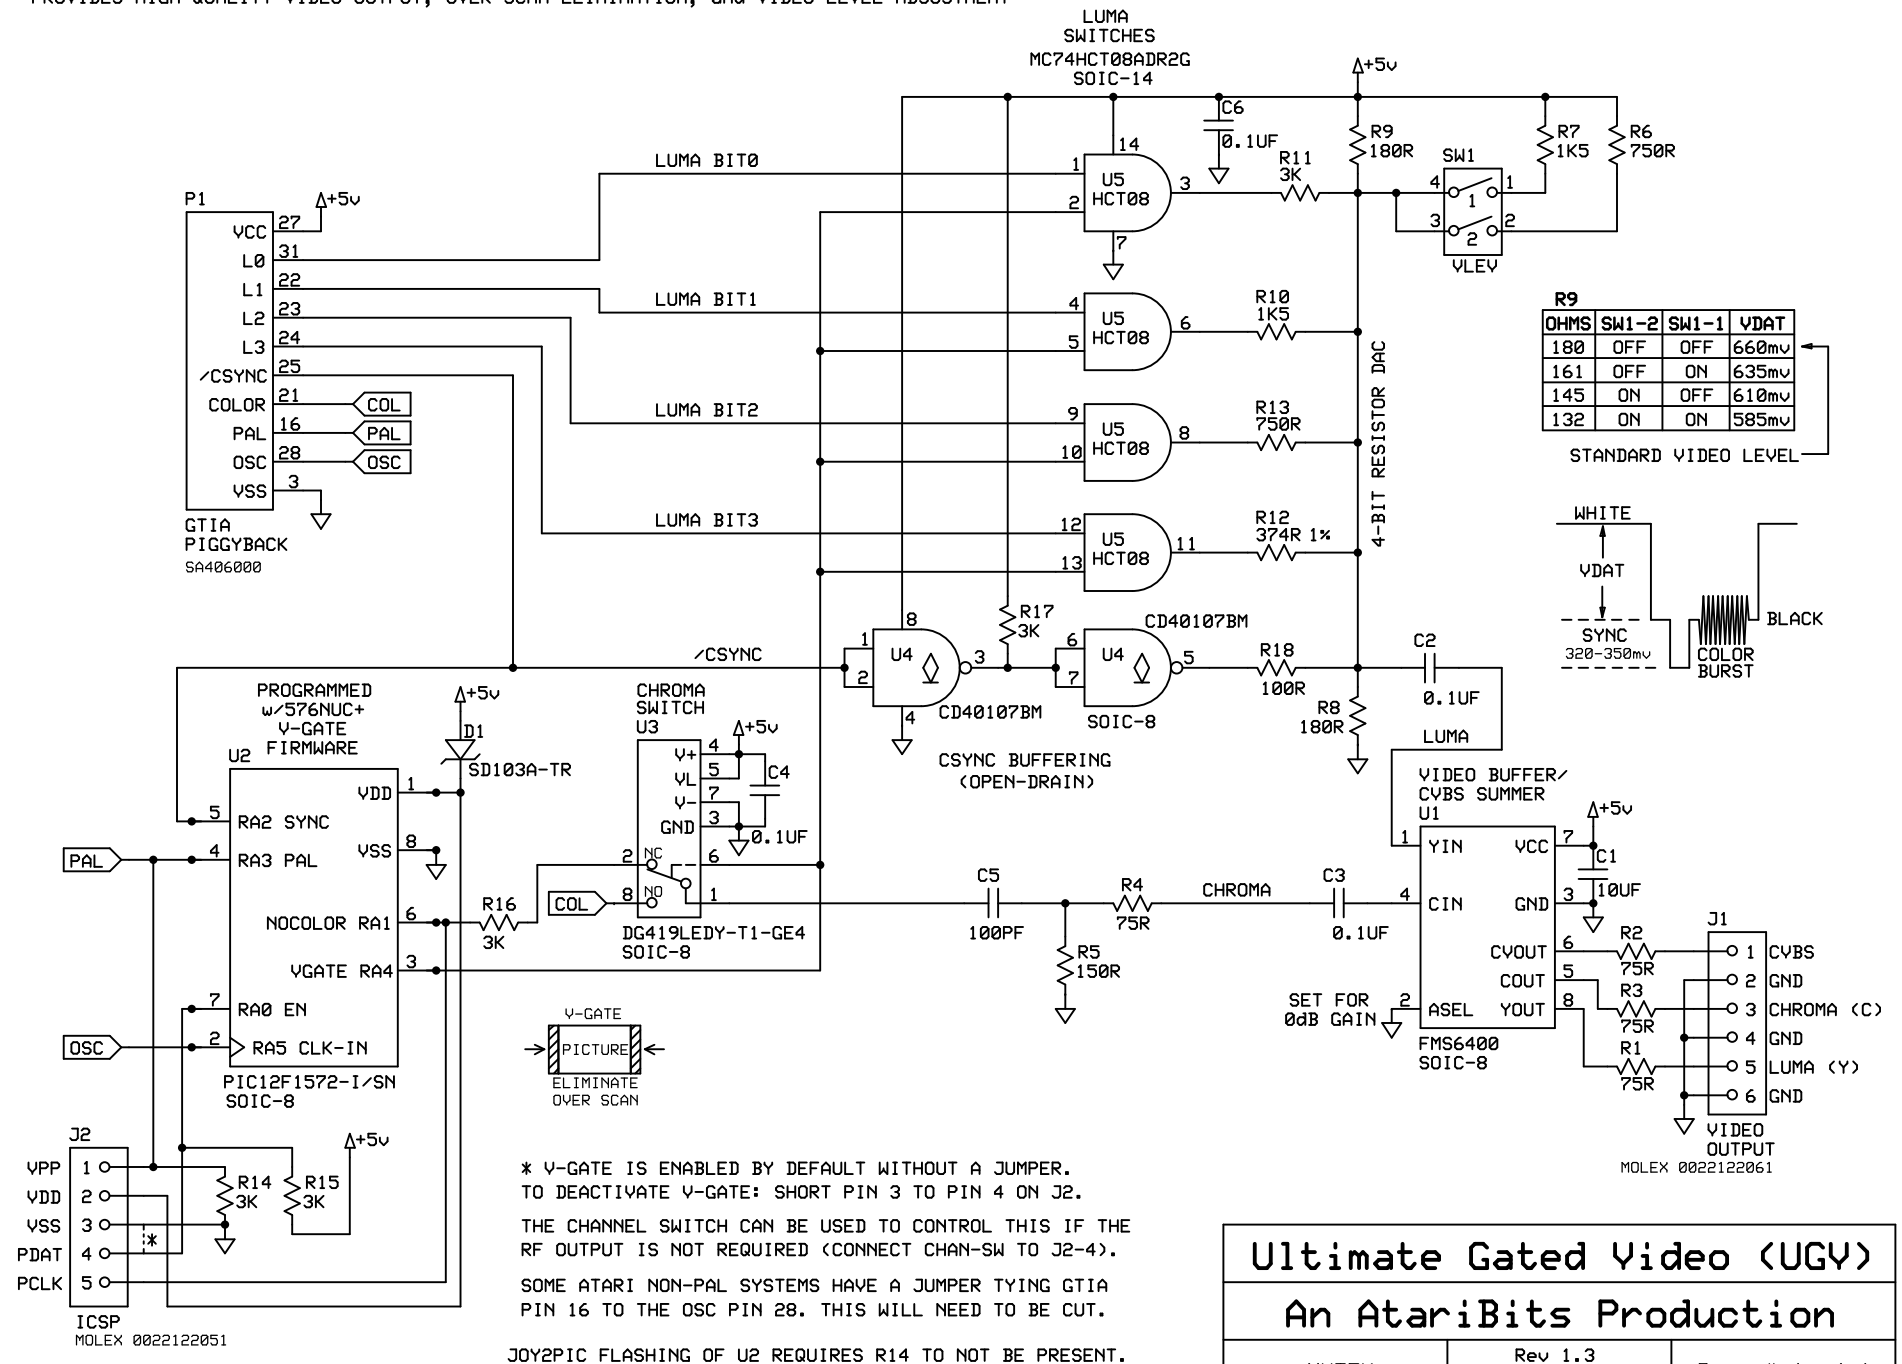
PROVIDES HIGH QUALITY VIDEO OUTPUT, OVER SCAN ELIMINATION, and VIDEO LEVEL ADJUSTMENT

LUMA SWITCHES
MC74HCT08ADR2G
SOIC-14

+5v

C6
0.1UF

R9
180R

R7
1K5

R6
750R

SW1

LUMA BIT0

1
2
14
U5
HCT08
3
7

R11
3K

4
1
3
2
1
2
VLEV

P1
+5v
VCC 27
L0 31
L1 22
L2 23
L3 24
/CSYNC 25
COLOR 21
PAL 16
OSC 28
VSS 3

COL
PAL
OSC

GTIA
PIGGYBACK
SA406000

LUMA BIT1
4
5
U5
HCT08
6
R10
1K5

LUMA BIT2
9
10
U5
HCT08
8
R13
750R

LUMA BIT3
12
13
U5
HCT08
11
R12
374R 1%

4-BIT RESISTOR DAC

R9
| OHMS | SW1-2 | SW1-1 | VDAT |
|---|---|---|---|
| 180 | OFF | OFF | 660mv |
| 161 | OFF | ON | 635mv |
| 145 | ON | OFF | 610mv |
| 132 | ON | ON | 585mv |

STANDARD VIDEO LEVEL

WHITE
VDAT
SYNC
320-350mv
COLOR
BURST
BLACK

8
R17
3K
CD40107BM

/CSYNC
1
2
U4
3
4
CD40107BM

6
7
U4
5
SOIC-8

R18
100R

C2
0.1UF

R8
180R

LUMA

CSYNC BUFFERING
(OPEN-DRAIN)

PROGRAMMED
w/576NUC+
V-GATE
FIRMWARE

+5v
D1
SD103A-TR

U2
5 RA2 SYNC
4 RA3 PAL
NOCOLOR RA1 6
VGATE RA4 3
7 RA0 EN
2 RA5 CLK-IN
VDD 1
VSS 8

PAL
OSC

PIC12F1572-I/SN
SOIC-8

CHROMA
SWITCH
U3
+5v
V+ 4
VL 5
V- 7
GND 3
C4
0.1UF
2 NC
8 NO
6
1
COL

R16
3K

DG419LEDY-T1-GE4
SOIC-8

C5
100PF

R4
75R

CHROMA

C3
0.1UF

R5
150R

VIDEO BUFFER/
CVBS SUMMER
U1
+5v
1 YIN
VCC 7
C1
10UF
4 CIN
GND 3
CVOUT 6
COUT 5
YOUT 8
2 ASEL

SET FOR
0dB GAIN

FMS6400
SOIC-8

R2
75R
R3
75R
R1
75R

J1
1 CVBS
2 GND
3 CHROMA (C)
4 GND
5 LUMA (Y)
6 GND

VIDEO
OUTPUT
MOLEX 0022122061

V-GATE
PICTURE
ELIMINATE
OVER SCAN

J2
VPP 1
VDD 2
VSS 3
PDAT 4
PCLK 5
*
ICSP
MOLEX 0022122051

+5v
R14
3K
R15
3K

* V-GATE IS ENABLED BY DEFAULT WITHOUT A JUMPER.
TO DEACTIVATE V-GATE: SHORT PIN 3 TO PIN 4 ON J2.

THE CHANNEL SWITCH CAN BE USED TO CONTROL THIS IF THE RF OUTPUT IS NOT REQUIRED (CONNECT CHAN-SW TO J2-4).

SOME ATARI NON-PAL SYSTEMS HAVE A JUMPER TYING GTIA PIN 16 TO THE OSC PIN 28. THIS WILL NEED TO BE CUT.

JOY2PIC FLASHING OF U2 REQUIRES R14 TO NOT BE PRESENT.

Ultimate Gated Video (UGV)
An AtariBits Production
Rev 1.3